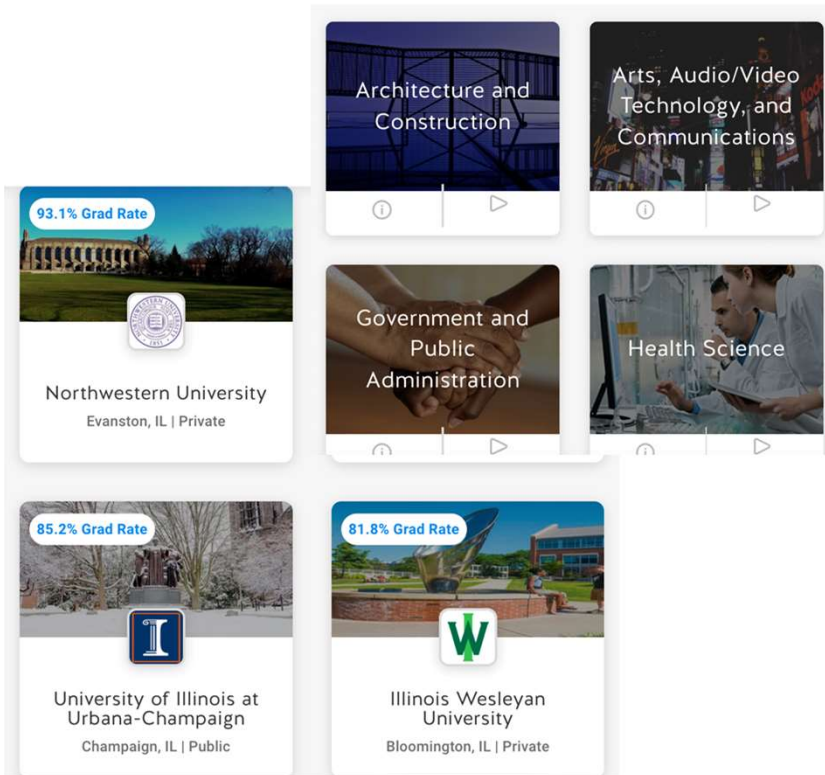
Architecture and Construction

Arts, Audio/Video Technology, and Communications

93.1% Grad Rate

Northwestern University

Evanston, IL | Private

Government and Public Administration

Health Science

85.2% Grad Rate

University of Illinois at Urbana-Champaign

Champaign, IL | Public

81.8% Grad Rate

Illinois Wesleyan University

Bloomington, IL | Private